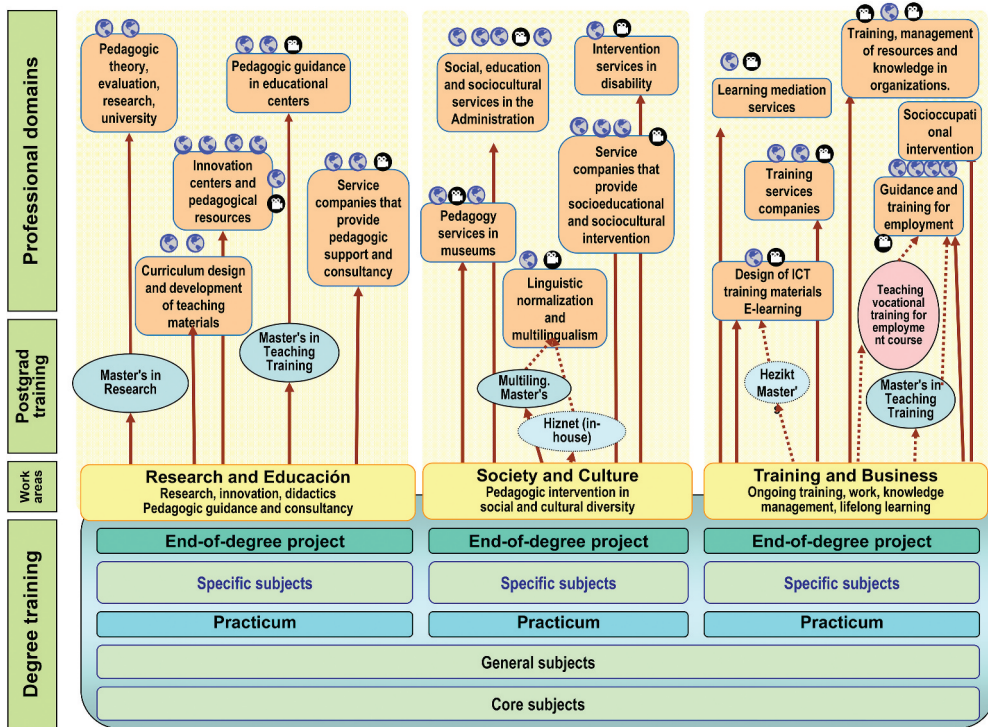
Professional domains

Pedagogic theory, evaluation, research, university

Pedagogic guidance in educational centers

Innovation centers and pedagogical resources

Curriculum design and development of teaching materials

Service companies that provide pedagogic support and consultancy

Social, education and sociocultural services in the Administration

Intervention services in disability

Pedagogy services in museums

Service companies that provide socioeducational and sociocultural intervention

Linguistic normalization and multilingualism

Training, management of resources and knowledge in organizations.

Learning mediation services

Socioccupational intervention

Training services companies

Guidance and training for employment

Design of ICT training materials E-learning

Postgrad training

Master's in Research

Master's in Teaching Training

Multiling. Master's

Hiznet (in-house)

Teaching vocational training for employment course

Hezikt Master'

Master's in Teaching Training

Work areas

Research and Educación
Research, innovation, didactics
Pedagogic guidance and consultancy

Society and Culture
Pedagogic intervention in social and cultural diversity

Training and Business
Ongoing training, work, knowledge management, lifelong learning

Degree training

End-of-degree project

End-of-degree project

End-of-degree project

Specific subjects

Specific subjects

Specific subjects

Practicum

Practicum

Practicum

General subjects

Core subjects